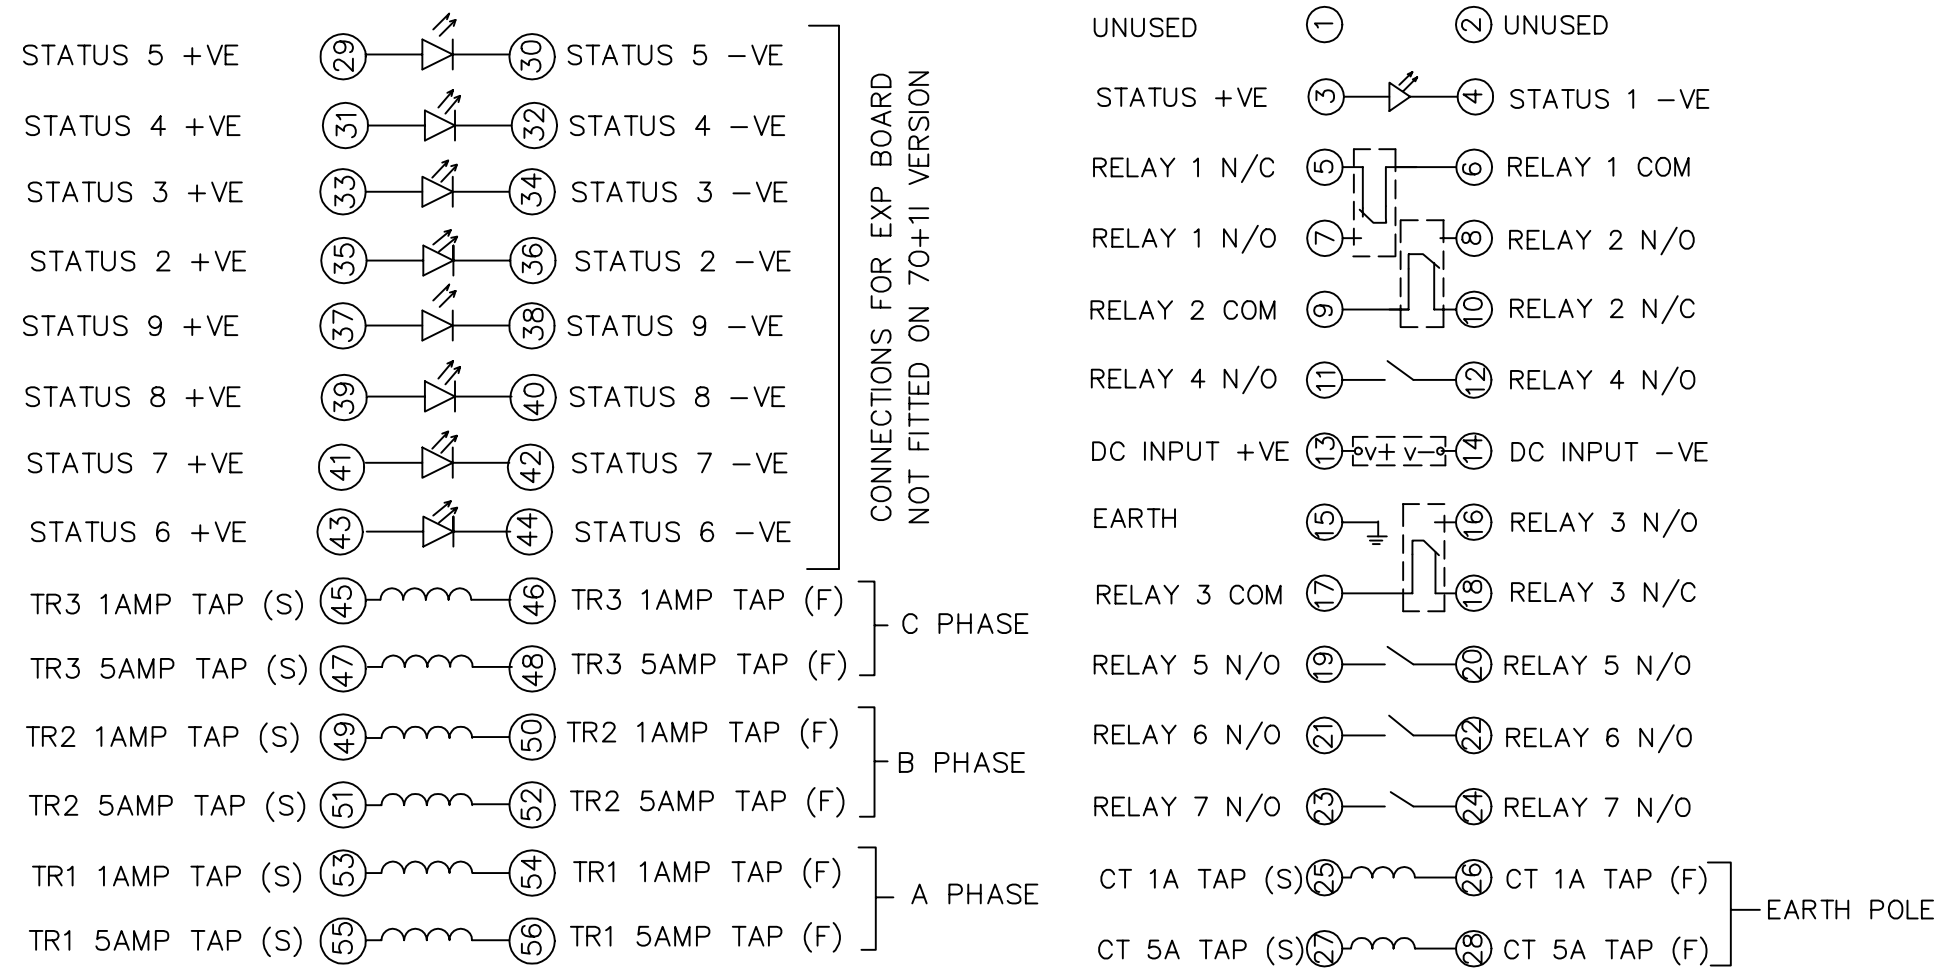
STATUS 5 +VE 29 30 STATUS 5 −VE
STATUS 4 +VE 31 32 STATUS 4 −VE
STATUS 3 +VE 33 34 STATUS 3 −VE
STATUS 2 +VE 35 36 STATUS 2 −VE
STATUS 9 +VE 37 38 STATUS 9 −VE
STATUS 8 +VE 39 40 STATUS 8 −VE
STATUS 7 +VE 41 42 STATUS 7 −VE
STATUS 6 +VE 43 44 STATUS 6 −VE

CONNECTIONS FOR EXP BOARD
NOT FITTED ON 70+11 VERSION

TR3 1AMP TAP (S) 45 46 TR3 1AMP TAP (F)
TR3 5AMP TAP (S) 47 48 TR3 5AMP TAP (F)
C PHASE

TR2 1AMP TAP (S) 49 50 TR2 1AMP TAP (F)
TR2 5AMP TAP (S) 51 52 TR2 5AMP TAP (F)
B PHASE

TR1 1AMP TAP (S) 53 54 TR1 1AMP TAP (F)
TR1 5AMP TAP (S) 55 56 TR1 5AMP TAP (F)
A PHASE

UNUSED 1 2 UNUSED
STATUS +VE 3 4 STATUS 1 −VE
RELAY 1 N/C 5 6 RELAY 1 COM
RELAY 1 N/O 7 + 8 RELAY 2 N/O
RELAY 2 COM 9 10 RELAY 2 N/C
RELAY 4 N/O 11 12 RELAY 4 N/O
DC INPUT +VE 13 v+ v− 14 DC INPUT −VE
EARTH 15 + 16 RELAY 3 N/O
RELAY 3 COM 17 18 RELAY 3 N/C
RELAY 5 N/O 19 20 RELAY 5 N/O
RELAY 6 N/O 21 22 RELAY 6 N/O
RELAY 7 N/O 23 24 RELAY 7 N/O
CT 1A TAP (S) 25 26 CT 1A TAP (F)
CT 5A TAP (S) 27 28 CT 5A TAP (F)
EARTH POLE